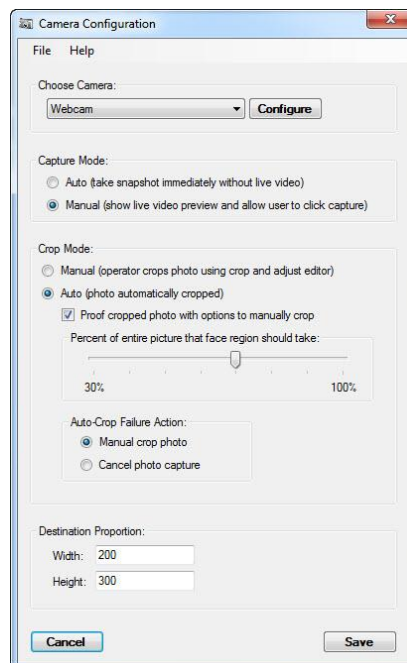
Camera Configuration

File Help

Choose Camera:

Webcam

Configure

Capture Mode:

Auto (take snapshot immediately without live video)

Manual (show live video preview and allow user to click capture)

Crop Mode:

Manual (operator crops photo using crop and adjust editor)

Auto (photo automatically cropped)

Proof cropped photo with options to manually crop

Percent of entire picture that face region should take:

30%

100%

Auto-Crop Failure Action:

Manual crop photo

Cancel photo capture

Destination Proportion:

Width: 200

Height: 300

Cancel

Save